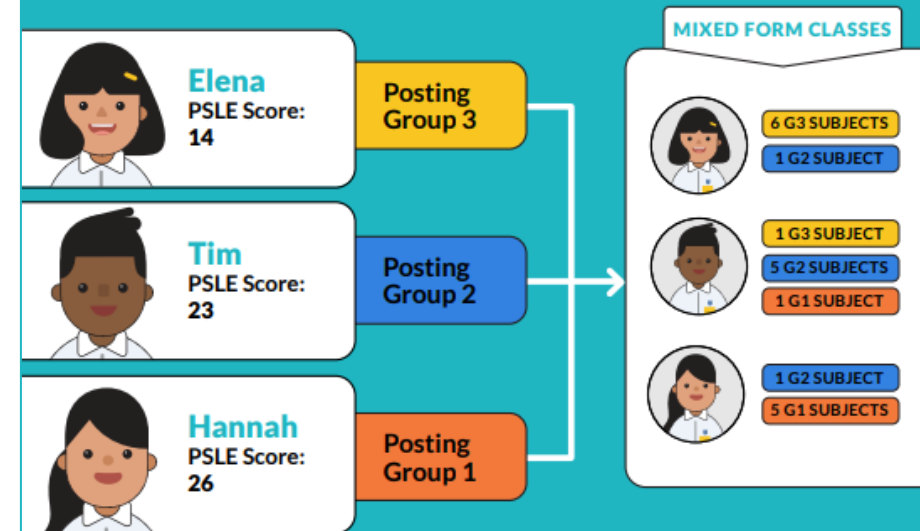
Elena
PSLE Score:
14

Posting Group 3

Tim
PSLE Score:
23

Posting Group 2

Hannah
PSLE Score:
26

Posting Group 1

MIXED FORM CLASSES

6 G3 SUBJECTS
1 G2 SUBJECT

1 G3 SUBJECT
5 G2 SUBJECTS
1 G1 SUBJECT

1 G2 SUBJECT
5 G1 SUBJECTS